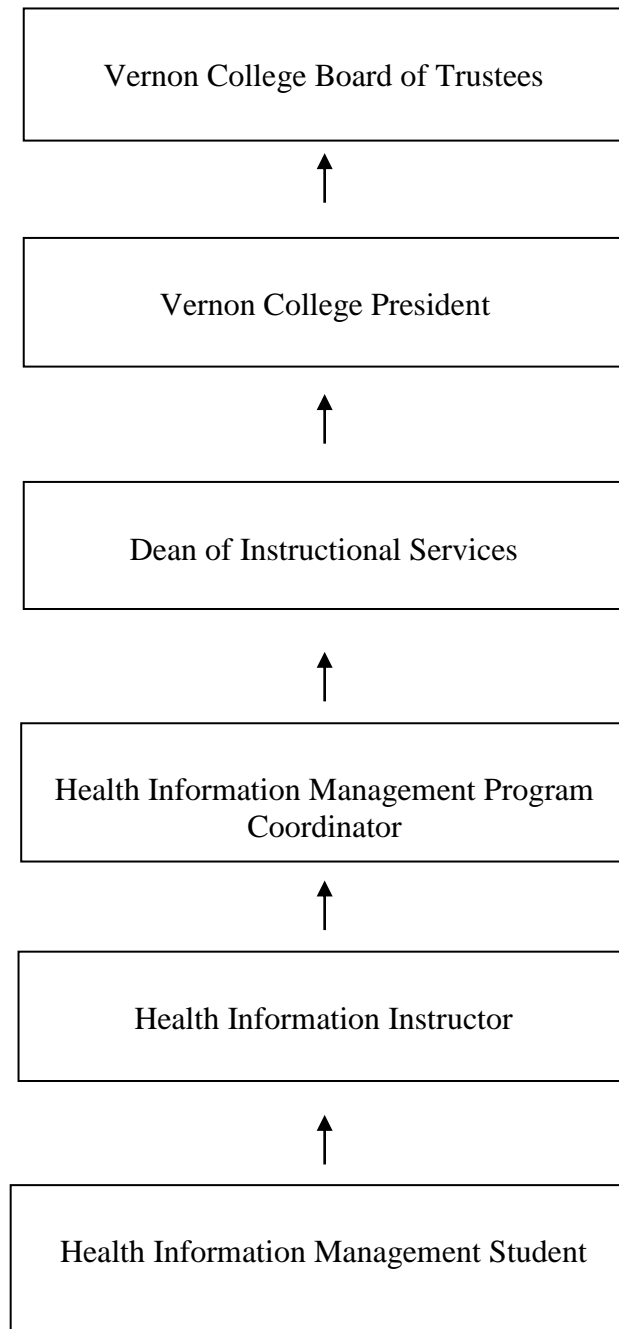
Vernon College Board of Trustees

Vernon College President

Dean of Instructional Services

Health Information Management Program Coordinator

Health Information Instructor

Health Information Management Student